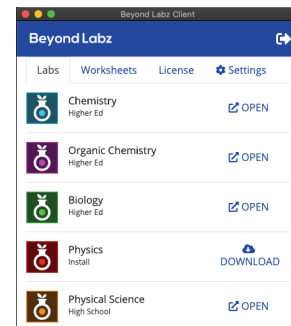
Beyond Labz Client

Beyond Labz

Labs
Worksheets
License
Settings

Chemistry
Higher Ed
OPEN

Organic Chemistry
Higher Ed
OPEN

Biology
Higher Ed
OPEN

Physics
Install
DOWNLOAD

Physical Science
High School
OPEN